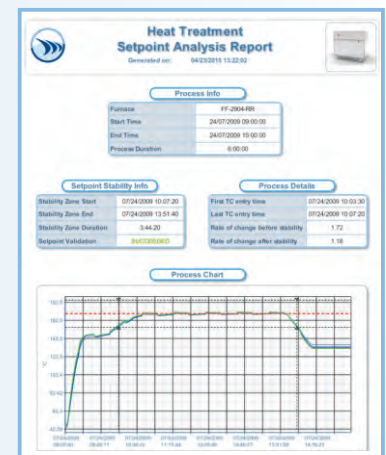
Heat Treatment
Setpoint Analysis Report
Generated on: 04/23/2015 13:22:02

Process Info

| Furnace | FF-2004-RR |
|---|---|
| Start Time | 24/07/2009 09:00:00 |
| End Time | 24/07/2009 15:00:00 |
| Process Duration | 6:00:00 |

Setpoint Stability Info

| Stability Zone Start | 07/24/2009 10:07:20 |
|---|---|
| Stability Zone End | 07/24/2009 13:51:40 |
| Stability Zone Duration | 3:44:20 |
| Setpoint Validation | SUCCEEDED |

Process Details

| First TC entry time | 07/24/2009 10:03:30 |
|---|---|
| Last TC entry time | 07/24/2009 10:07:20 |
| Rate of change before stability | 1.72 |
| Rate of change after stability | 1.16 |

Process Chart

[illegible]